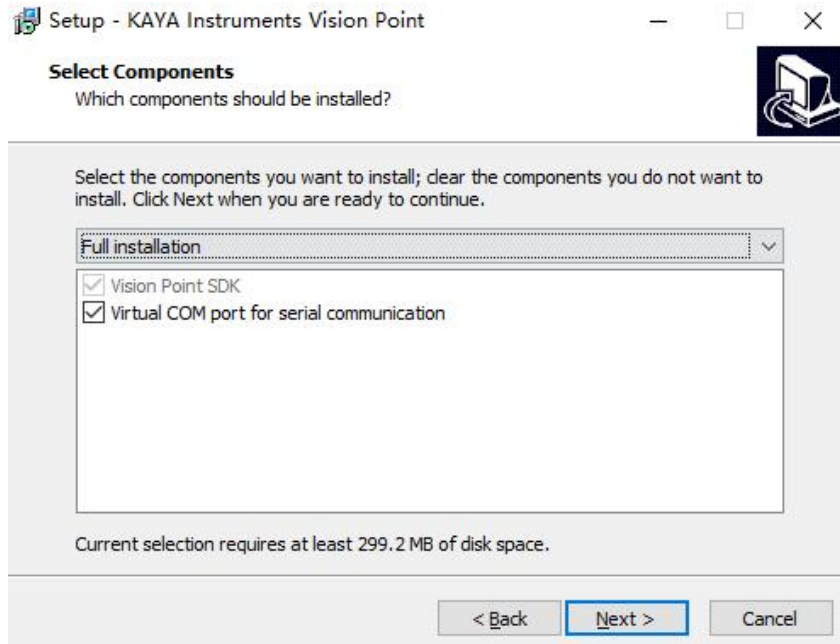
Setup - KAYA Instruments Vision Point

Select Components
Which components should be installed?

Select the components you want to install; clear the components you do not want to install. Click Next when you are ready to continue.

Full installation

Vision Point SDK
Virtual COM port for serial communication

Current selection requires at least 299.2 MB of disk space.

< Back
Next >
Cancel